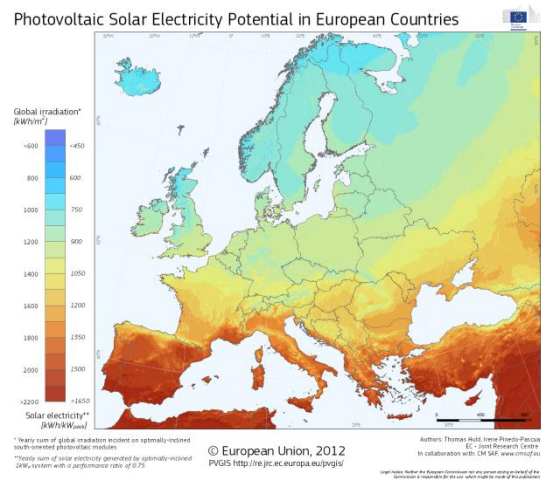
Photovoltaic Solar Electricity Potential in European Countries

Global irradiation*
[kWh/m²]

<600
800
1000
1200
1400
1600
1800
2000
>2200

<450
600
750
900
1050
1200
1350
1500
>1650

Solar electricity**
[kWh/kWpeak]

* Yearly sum of global irradiation incident on optimally-inclined south-oriented photovoltaic modules

**Yearly sum of solar electricity generated by optimally-inclined 1kWp system with a performance ratio of 0.75

© European Union, 2012
PVGIS http://re.jrc.ec.europa.eu/pvgis/

Authors: Thomas Huld, Irene Pinedo-Pascua
EC - Joint Research Centre
In collaboration with: CM SAF, www.cmsaf.eu

0 400 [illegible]

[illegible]